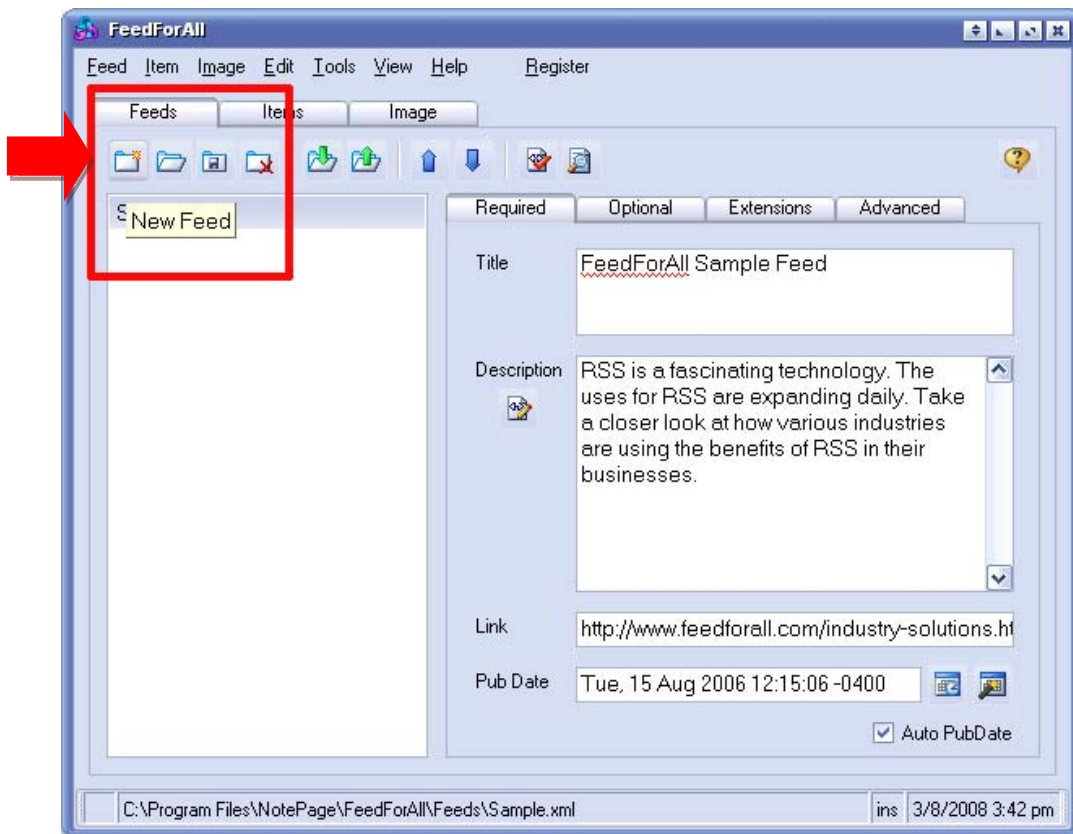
FeedForAll

Feed Item Image Edit Tools View Help Register

Feeds Items Image

S New Feed

Required Optional Extensions Advanced

Title FeedForAll Sample Feed

Description RSS is a fascinating technology. The uses for RSS are expanding daily. Take a closer look at how various industries are using the benefits of RSS in their businesses.

Link http://www.feedforall.com/industry-solutions.ht

Pub Date Tue, 15 Aug 2006 12:15:06 -0400

Auto PubDate

C:\Program Files\NotePage\FeedForAll\Feeds\Sample.xml ins 3/8/2008 3:42 pm